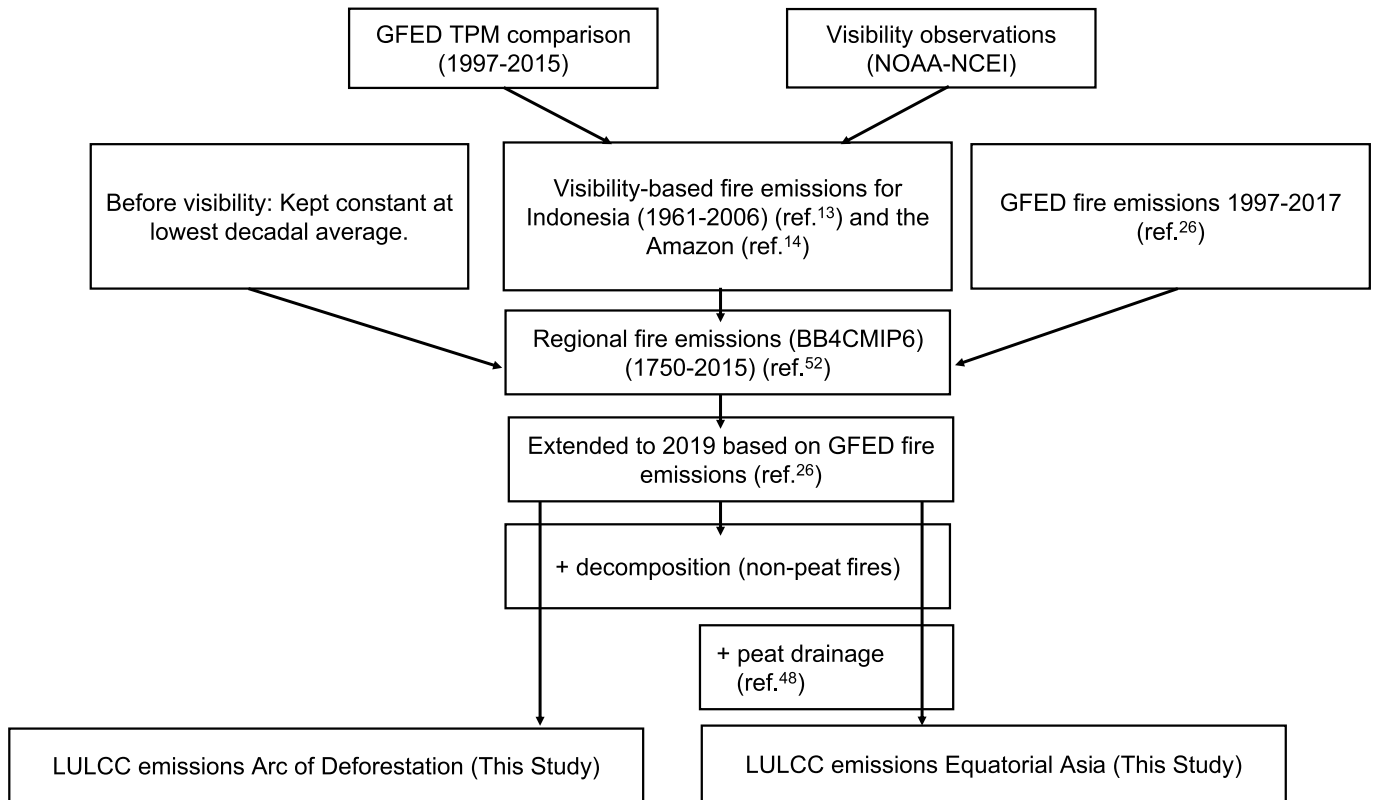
GFED TPM comparison (1997-2015)

Visibility observations (NOAA-NCEI)

Before visibility: Kept constant at lowest decadal average.

Visibility-based fire emissions for Indonesia (1961-2006) (ref.$^{13}$) and the Amazon (ref.$^{14}$)

GFED fire emissions 1997-2017 (ref.$^{26}$)

Regional fire emissions (BB4CMIP6) (1750-2015) (ref.$^{52}$)

Extended to 2019 based on GFED fire emissions (ref.$^{26}$)

+ decomposition (non-peat fires)

+ peat drainage (ref.$^{48}$)

LULCC emissions Arc of Deforestation (This Study)

LULCC emissions Equatorial Asia (This Study)